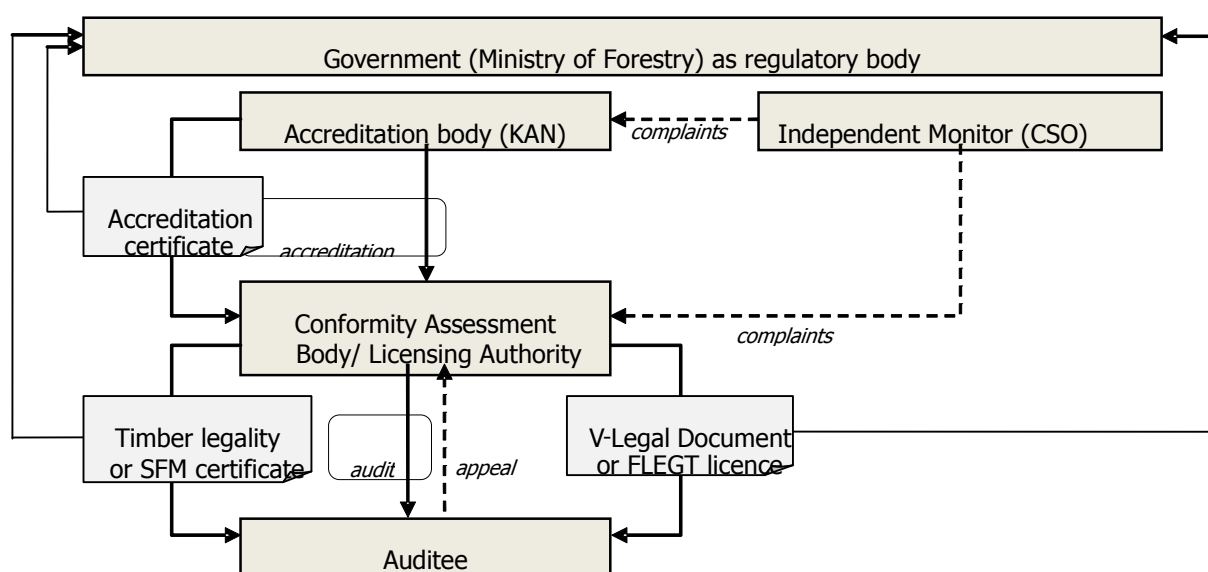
Government (Ministry of Forestry) as regulatory body

Accreditation body (KAN)

complaints

Independent Monitor (CSO)

Accreditation certificate

accreditation

Conformity Assessment Body/ Licensing Authority

complaints

Timber legality or SFM certificate

audit

appeal

V-Legal Document or FLEGT licence

Auditee